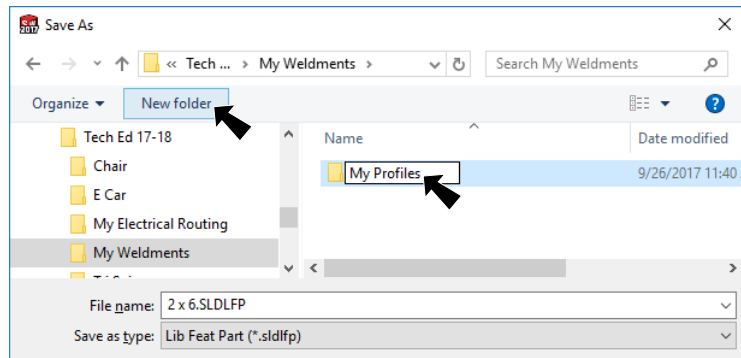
Save As

« Tech ... › My Weldments ›

Search My Weldments

Organize ▾

New folder

Tech Ed 17-18

Chair

E Car

My Electrical Routing

My Weldments

Name

Date modified

My Profiles

9/26/2017 11:40

File name: 2 x 6.SLDLFP

Save as type: Lib Feat Part (*.sldlfp)